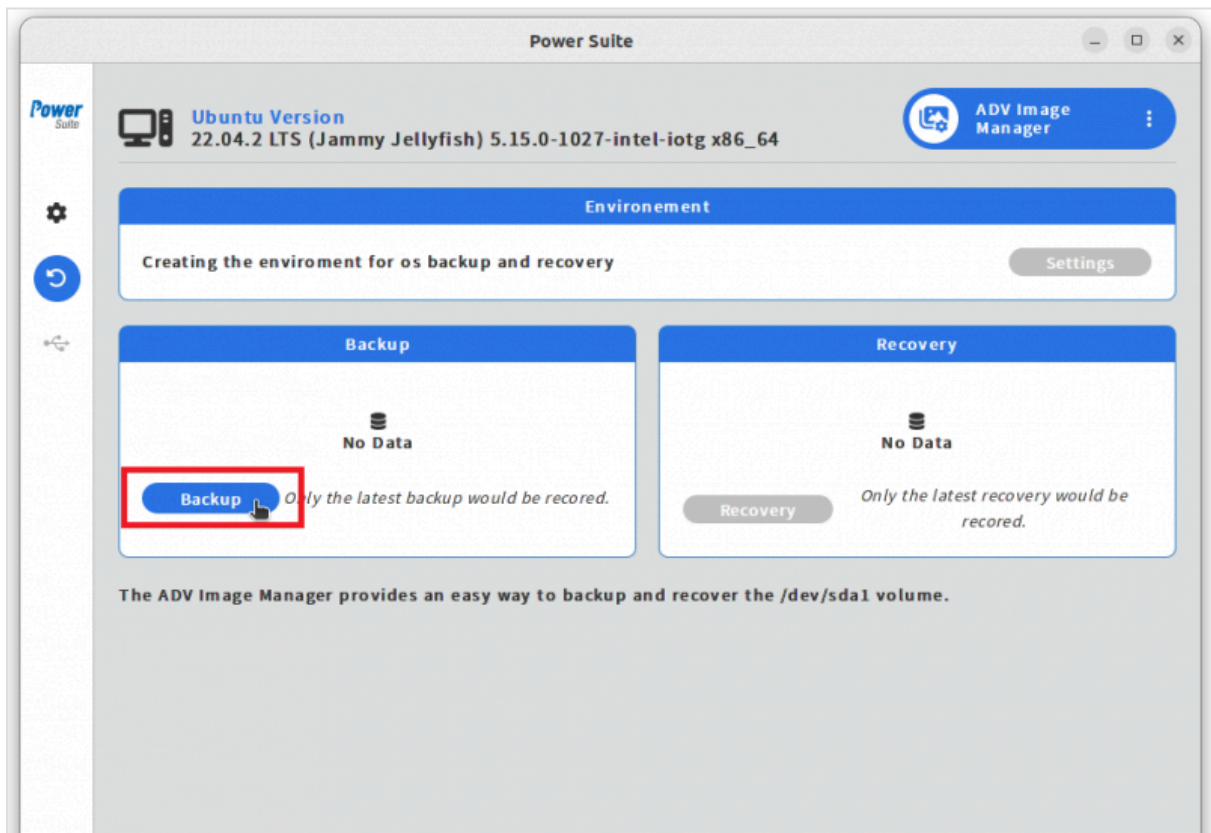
Power Suite

Power Suite

Ubuntu Version
22.04.2 LTS (Jammy Jellyfish) 5.15.0-1027-intel-iotg x86_64

ADV Image Manager

Environement

Creating the enviroment for os backup and recovery

Settings

Backup

No Data

Backup

Only the latest backup would be recored.

Recovery

No Data

Recovery

Only the latest recovery would be recored.

The ADV Image Manager provides an easy way to backup and recover the /dev/sda1 volume.